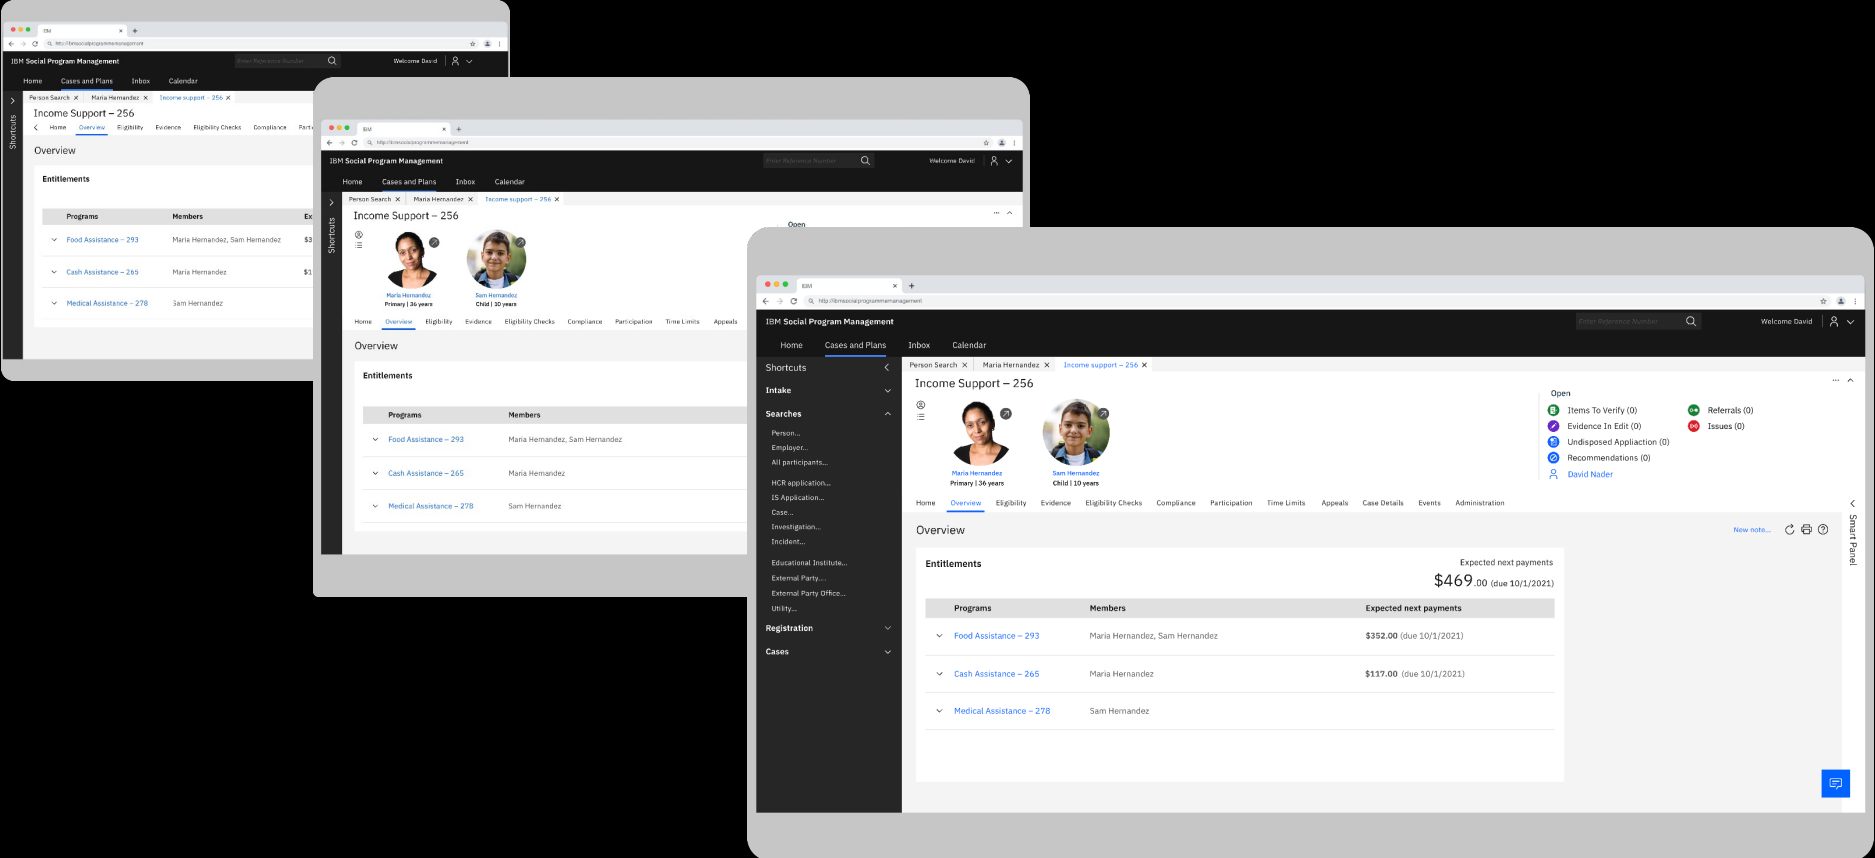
IBM
http://ibmsocialprogrammanagement
IBM Social Program Management
Enter Reference Number
Welcome David
Home Cases and Plans Inbox Calendar
Shortcuts
Person Search Maria Hernandez Income support – 256
Income Support – 256
Home Overview Eligibility Evidence Eligibility Checks Compliance Parti
Overview
Entitlements

| Programs | Members | Ex |
|---|---|---|
| Food Assistance – 293 | Maria Hernandez, Sam Hernandez | $3 |
| Cash Assistance – 265 | Maria Hernandez | $1 |
| Medical Assistance – 278 | Sam Hernandez | |

IBM
http://ibmsocialprogrammanagement
IBM Social Program Management
Enter Reference Number
Welcome David
Home Cases and Plans Inbox Calendar
Shortcuts
Person Search Maria Hernandez Income support – 256
Income Support – 256
Open
Maria Hernandez
Primary | 36 years
Sam Hernandez
Child | 10 years
Home Overview Eligibility Evidence Eligibility Checks Compliance Participation Time Limits Appeals
Overview
Entitlements

| Programs | Members |
|---|---|
| Food Assistance – 293 | Maria Hernandez, Sam Hernandez |
| Cash Assistance – 265 | Maria Hernandez |
| Medical Assistance – 278 | Sam Hernandez |

IBM
http://ibmsocialprogrammanagement
IBM Social Program Management
Enter Reference Number
Welcome David
Home Cases and Plans Inbox Calendar
Shortcuts
Intake
Searches
Person...
Employer...
All participants...
HCR application...
IS Application...
Case...
Investigation...
Incident...
Educational Institute...
External Party...
External Party Office...
Utility...
Registration
Cases
Person Search Maria Hernandez Income support – 256
Income Support – 256
Open
Items To Verify (0)
Evidence In Edit (0)
Undisposed Appliaction (0)
Recommendations (0)
David Nader
Referrals (0)
Issues (0)
Maria Hernandez
Primary | 36 years
Sam Hernandez
Child | 10 years
Home Overview Eligibility Evidence Eligibility Checks Compliance Participation Time Limits Appeals Case Details Events Administration
Smart Panel
Overview
New note...
Entitlements
Expected next payments
$469.00 (due 10/1/2021)

| Programs | Members | Expected next payments |
|---|---|---|
| Food Assistance – 293 | Maria Hernandez, Sam Hernandez | $352.00 (due 10/1/2021) |
| Cash Assistance – 265 | Maria Hernandez | $117.00 (due 10/1/2021) |
| Medical Assistance – 278 | Sam Hernandez | |